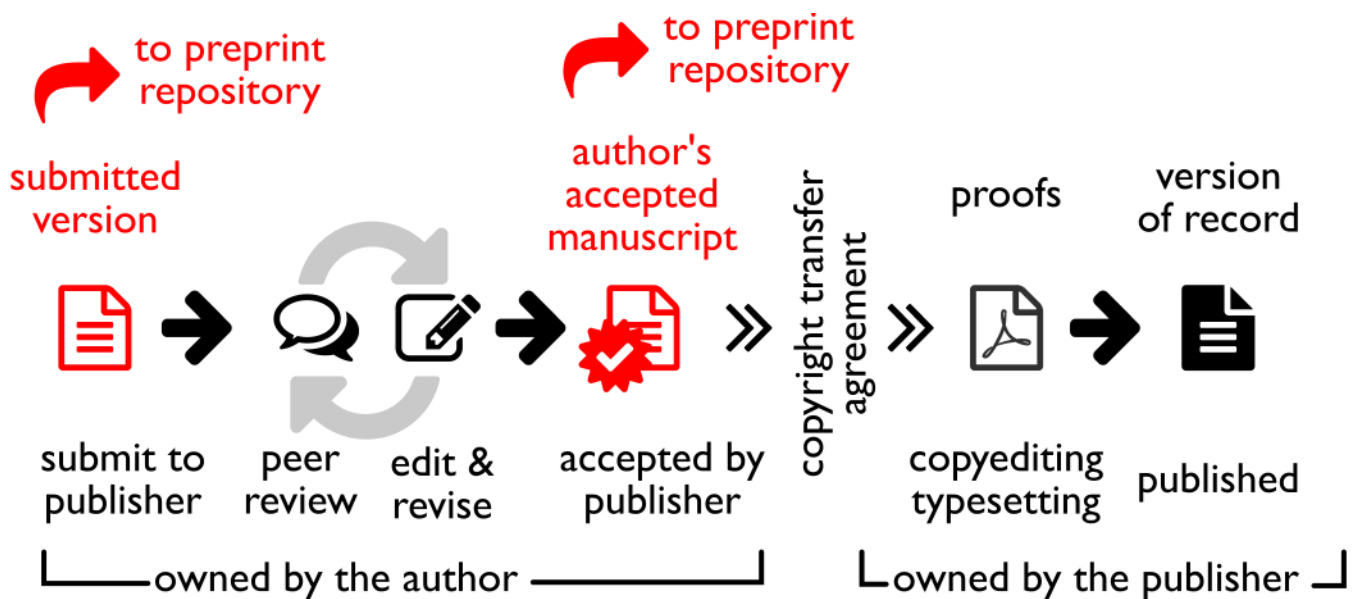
to preprint repository

to preprint repository

submitted version

author's accepted manuscript

copyright transfer agreement

proofs

version of record

submit to publisher

peer review

edit & revise

accepted by publisher

copyediting typesetting

published

owned by the author

owned by the publisher